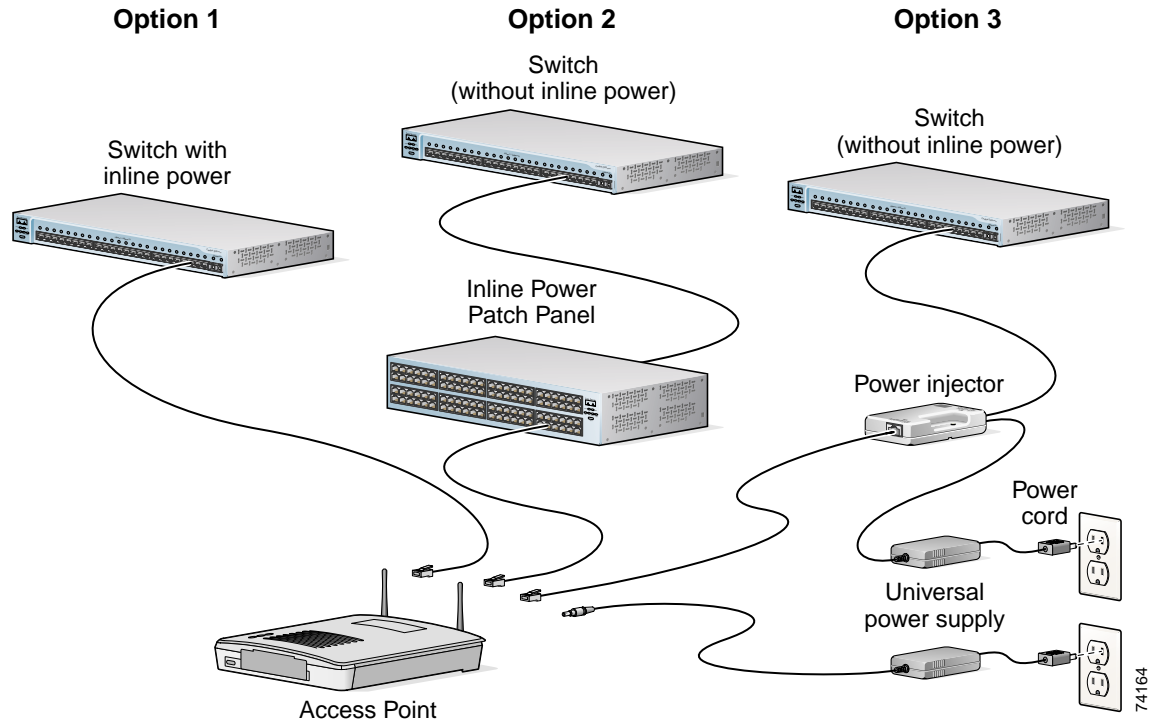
Option 1

Option 2

Option 3

Switch (without inline power)

Switch with inline power

Switch (without inline power)

Inline Power Patch Panel

Power injector

Power cord

Universal power supply

Access Point

74164